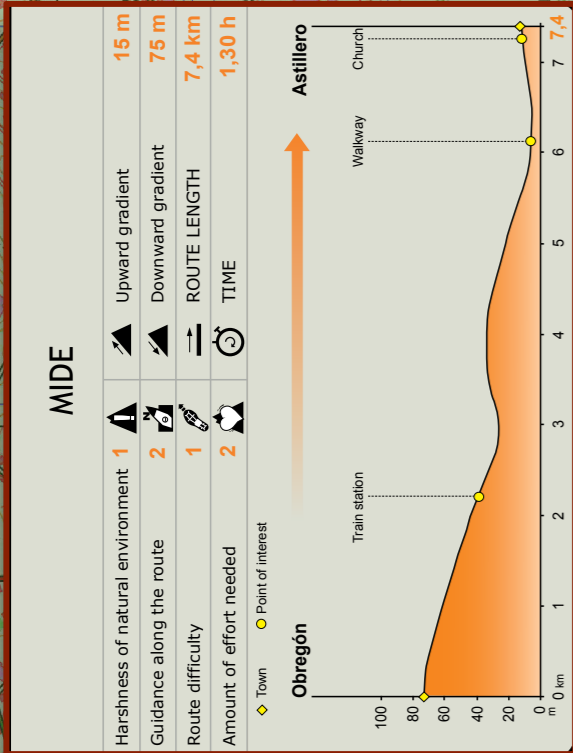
MIDE

Harshness of natural environment 1
Guidance along the route 2
Route difficulty 1
Amount of effort needed 2

Upward gradient 15 m
Downward gradient 75 m
ROUTE LENGTH 7,4 km
TIME 1,30 h

Town
Point of interest

Obregón
Astillero

Train station
Walkway
Church

100
80
60
40
20
0 m

0 km
1
2
3
4
5
6
7
7,4